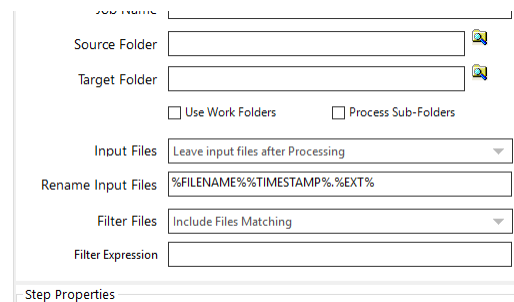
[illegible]

Source Folder

Target Folder

Use Work Folders

Process Sub-Folders

Input Files

Leave input files after Processing

Rename Input Files

%FILENAME%%TIMESTAMP%.%EXT%

Filter Files

Include Files Matching

Filter Expression

Step Properties